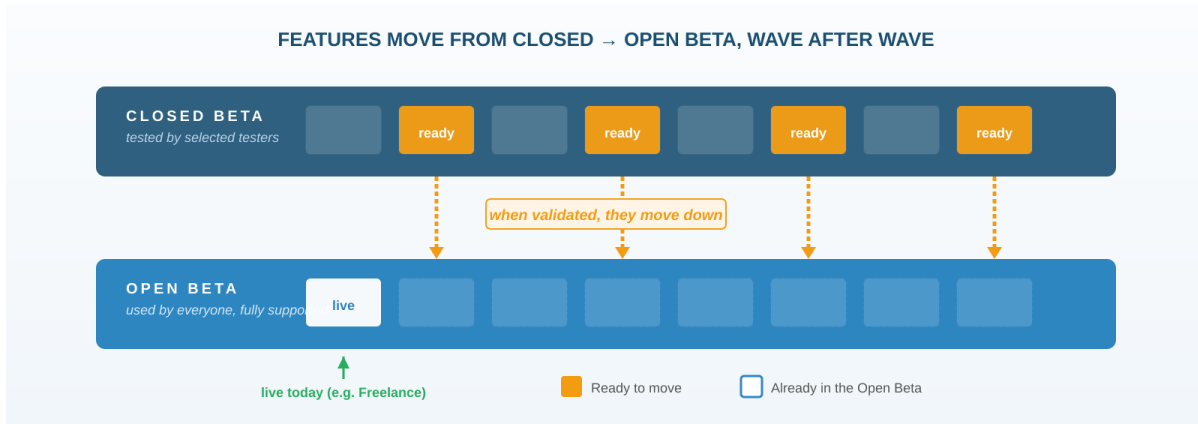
FEATURES MOVE FROM CLOSED → OPEN BETA, WAVE AFTER WAVE

CLOSED BETA
tested by selected testers

ready
ready
ready
ready

when validated, they move down

OPEN BETA
used by everyone, fully suppo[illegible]

live

live today (e.g. Freelance)

Ready to move

Already in the Open Beta